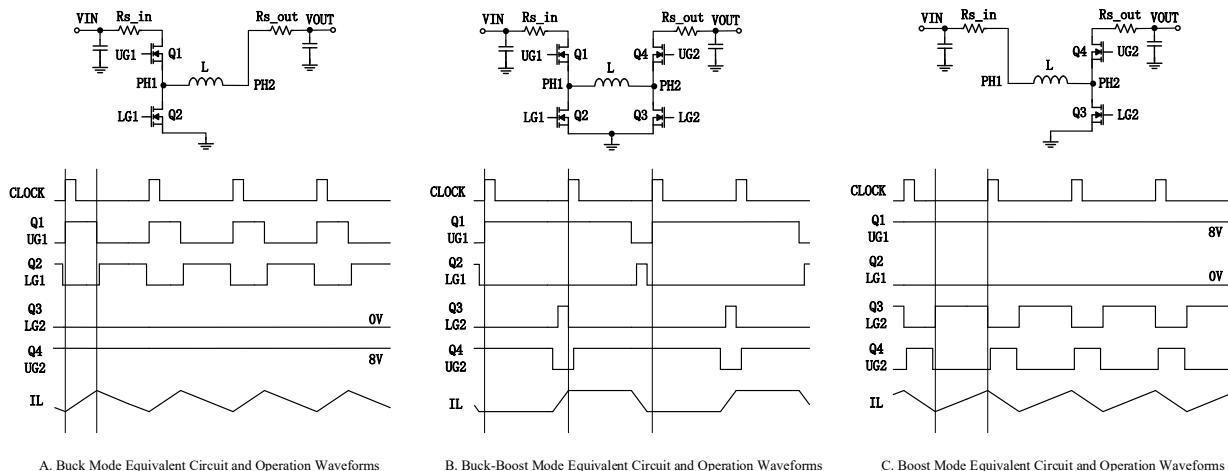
VIN Rs_in Rs_out VOUT
UG1 Q1
L
PH1 PH2
LG1 Q2

CLOCK
Q1
UG1
Q2
LG1
Q3
LG2
0V
Q4
UG2
8V
IL

A. Buck Mode Equivalent Circuit and Operation Waveforms

VIN Rs_in Rs_out VOUT
UG1 Q1 Q4 UG2
L
PH1 PH2
LG1 Q2 Q3 LG2

CLOCK
Q1
UG1
Q2
LG1
Q3
LG2
Q4
UG2
IL

B. Buck-Boost Mode Equivalent Circuit and Operation Waveforms

VIN Rs_in Rs_out VOUT
Q4 UG2
L
PH1 PH2
Q3 LG2

CLOCK
Q1
UG1
8V
Q2
LG1
0V
Q3
LG2
Q4
UG2
IL

C. Boost Mode Equivalent Circuit and Operation Waveforms